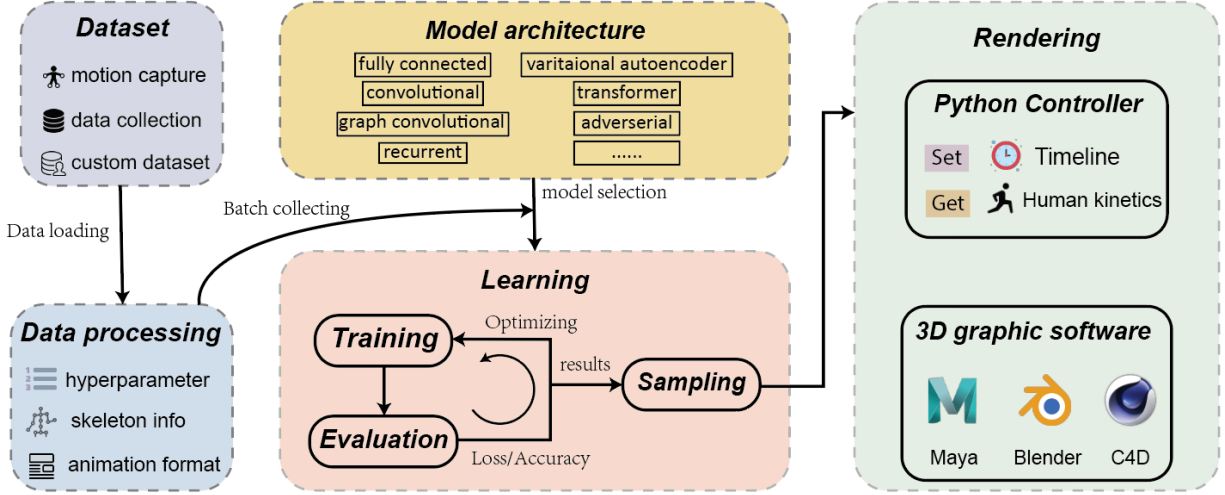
Dataset

motion capture

data collection

custom dataset

Data loading

Data processing

hyperparameter

skeleton info

animation format

Model architecture

fully connected

convolutional

graph convolutional

recurrent

varitaional autoencoder

transformer

adverserial

......

model selection

Batch collecting

Learning

Training

Optimizing

results

Sampling

Evaluation

Loss/Accuracy

Rendering

Python Controller

Set

Timeline

Get

Human kinetics

3D graphic software

Maya

Blender

C4D